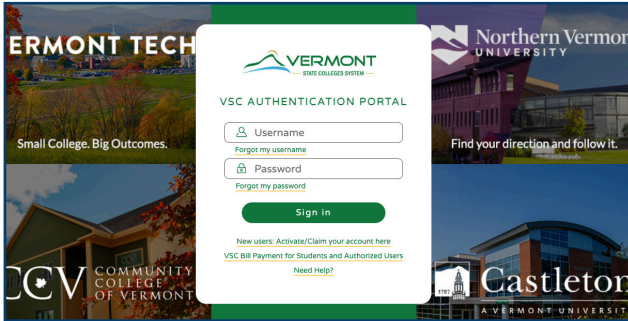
ERMONT TECH

Small College. Big Outcomes.

VERMONT
STATE COLLEGES SYSTEM

VSC AUTHENTICATION PORTAL

Username
Forgot my username

Password
Forgot my password

Sign in

New users: Activate/Claim your account here
VSC Bill Payment for Students and Authorized Users
Need Help?

Northern Vermo
UNIVERSITY

Find your direction and follow it.

CCV COMMUNITY COLLEGE OF VERMONT

1787 Castleton
A VERMONT UNIVERSITY